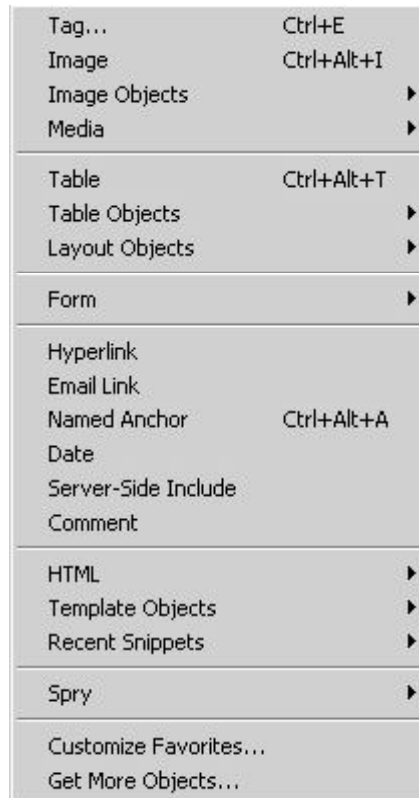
Tag... Ctrl+E
Image Ctrl+Alt+I
Image Objects
Media

Table Ctrl+Alt+T
Table Objects
Layout Objects

Form

Hyperlink
Email Link
Named Anchor Ctrl+Alt+A
Date
Server-Side Include
Comment

HTML
Template Objects
Recent Snippets

Spry

Customize Favorites...
Get More Objects...